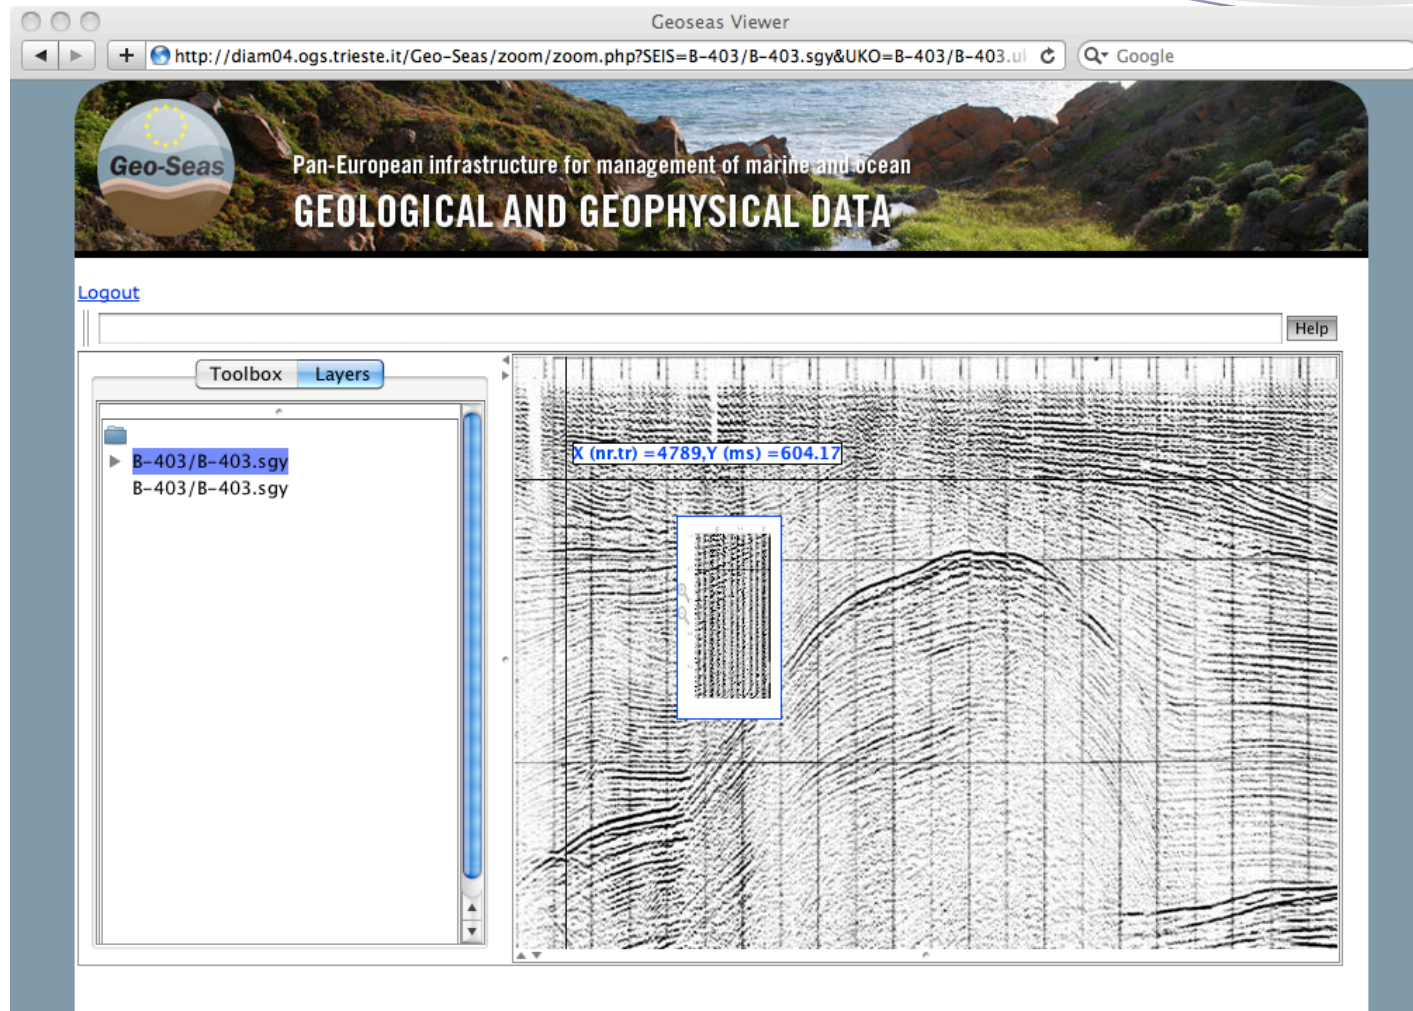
Geoseas Viewer

http://diam04.ogs.trieste.it/Geo-Seas/zoom/zoom.php?SEIS=B-403/B-403.sgy&UKO=B-403/B-403.u

Google

Geo-Seas

Pan-European infrastructure for management of marine and ocean

GEOLOGICAL AND GEOPHYSICAL DATA

Logout

Help

Toolbox Layers

B-403/B-403.sgy

B-403/B-403.sgy

X (nr.tr) =4789,Y (ms) =604.17